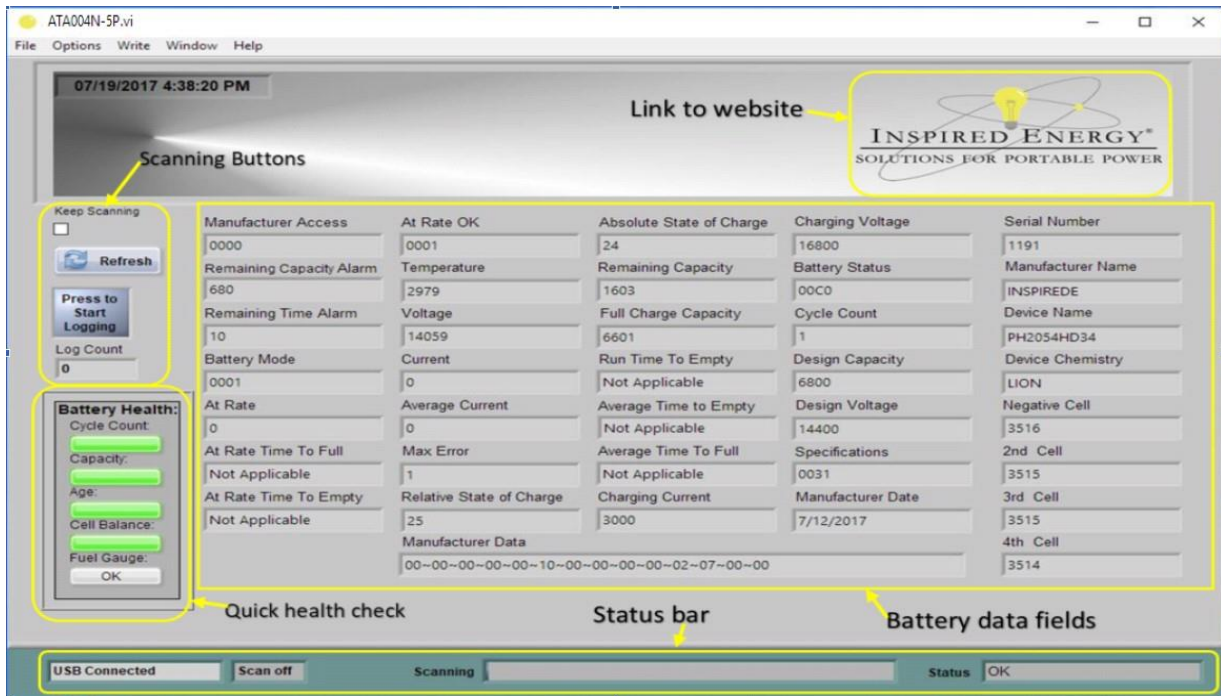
ATA004N-5P.vi
File Options Write Window Help

07/19/2017 4:38:20 PM

Link to website

INSPIRED ENERGY®
SOLUTIONS FOR PORTABLE POWER

Scanning Buttons

Keep Scanning

Refresh

Press to Start Logging

Log Count
0

Battery Health:
Cycle Count:
Capacity:
Age:
Cell Balance:
Fuel Gauge:
OK

| Manufacturer Access | At Rate OK | Absolute State of Charge | Charging Voltage | Serial Number |
|---|---|---|---|---|
| 0000 | 0001 | 24 | 16800 | 1191 |
| Remaining Capacity Alarm | Temperature | Remaining Capacity | Battery Status | Manufacturer Name |
| 680 | 2979 | 1603 | 00C0 | INSPIREDE |
| Remaining Time Alarm | Voltage | Full Charge Capacity | Cycle Count | Device Name |
| 10 | 14059 | 6601 | 1 | PH2054HD34 |
| Battery Mode | Current | Run Time To Empty | Design Capacity | Device Chemistry |
| 0001 | 0 | Not Applicable | 6800 | LION |
| At Rate | Average Current | Average Time to Empty | Design Voltage | Negative Cell |
| 0 | 0 | Not Applicable | 14400 | 3516 |
| At Rate Time To Full | Max Error | Average Time To Full | Specifications | 2nd Cell |
| Not Applicable | 1 | Not Applicable | 0031 | 3515 |
| At Rate Time To Empty | Relative State of Charge | Charging Current | Manufacturer Date | 3rd Cell |
| Not Applicable | 25 | 3000 | 7/12/2017 | 3515 |
| | Manufacturer Data | | | 4th Cell |
| | 00~00~00~00~00~10~00~00~00~00~02~07~00~00 | | | 3514 |

Quick health check

Status bar

Battery data fields

USB Connected Scan off Scanning Status OK